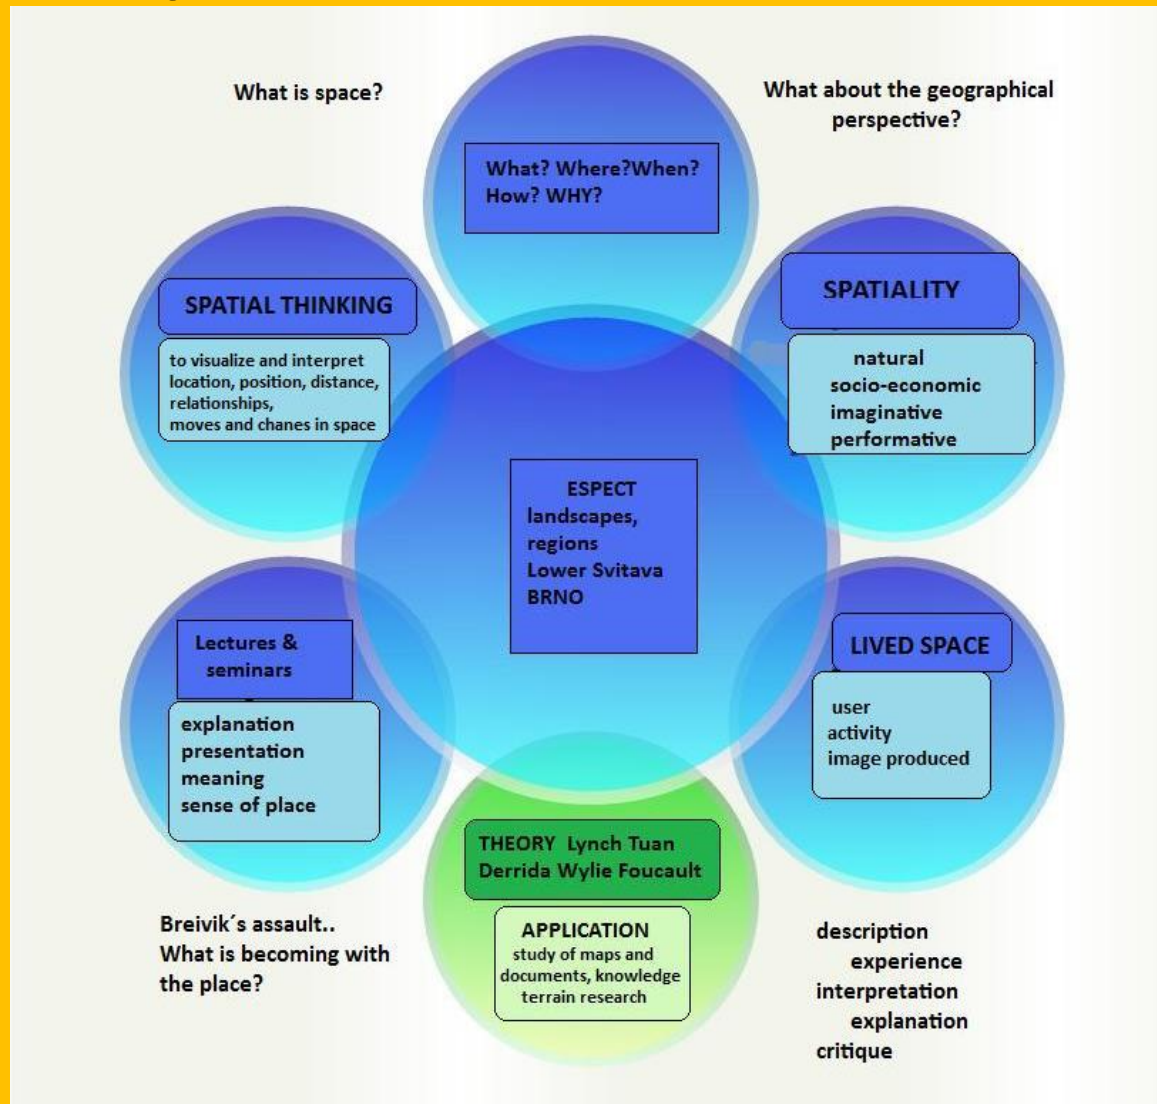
What is space?

What? Where?When? How? WHY?

What about the geographical perspective?

SPATIAL THINKING

to visualize and interpret location, position, distance, relationships, moves and chanes in space

SPATIALITY

natural
socio-economic
imaginative
performative

ESPECT
landscapes,
regions
Lower Svitava
BRNO

Lectures & seminars

explanation
presentation
meaning
sense of place

LIVED SPACE

user
activity
image produced

THEORY Lynch Tuan Derrida Wylie Foucault

APPLICATION
study of maps and documents, knowledge terrain research

Breivik´s assault.. What is becoming with the place?

description
experience
interpretation
explanation
critique